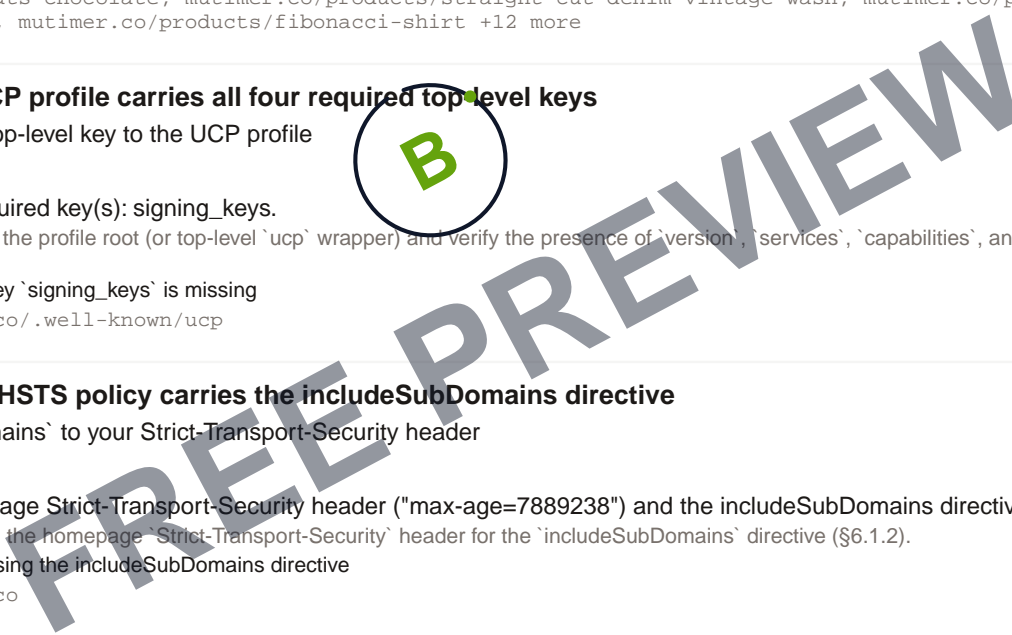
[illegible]ts-chocolate, mutimer.co/products/straight-cut-denim-vintage-wash, mutimer.co/p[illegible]
, mutimer.co/products/fibonacci-shirt +12 more

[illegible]CP profile carries all four required top-level keys
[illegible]op-level key to the UCP profile

B

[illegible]uired key(s): signing_keys.
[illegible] the profile root (or top-level `ucp` wrapper) and verify the presence of `version`, `services`, `capabilities`, an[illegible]

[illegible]ey `signing_keys` is missing
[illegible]co/.well-known/ucp

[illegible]HSTS policy carries the includeSubDomains directive
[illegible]ains` to your Strict-Transport-Security header

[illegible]age Strict-Transport-Security header ("max-age=7889238") and the includeSubDomains directiv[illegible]
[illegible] the homepage `Strict-Transport-Security` header for the `includeSubDomains` directive (§6.1.2).
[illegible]sing the includeSubDomains directive
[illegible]co

FREE PREVIEW